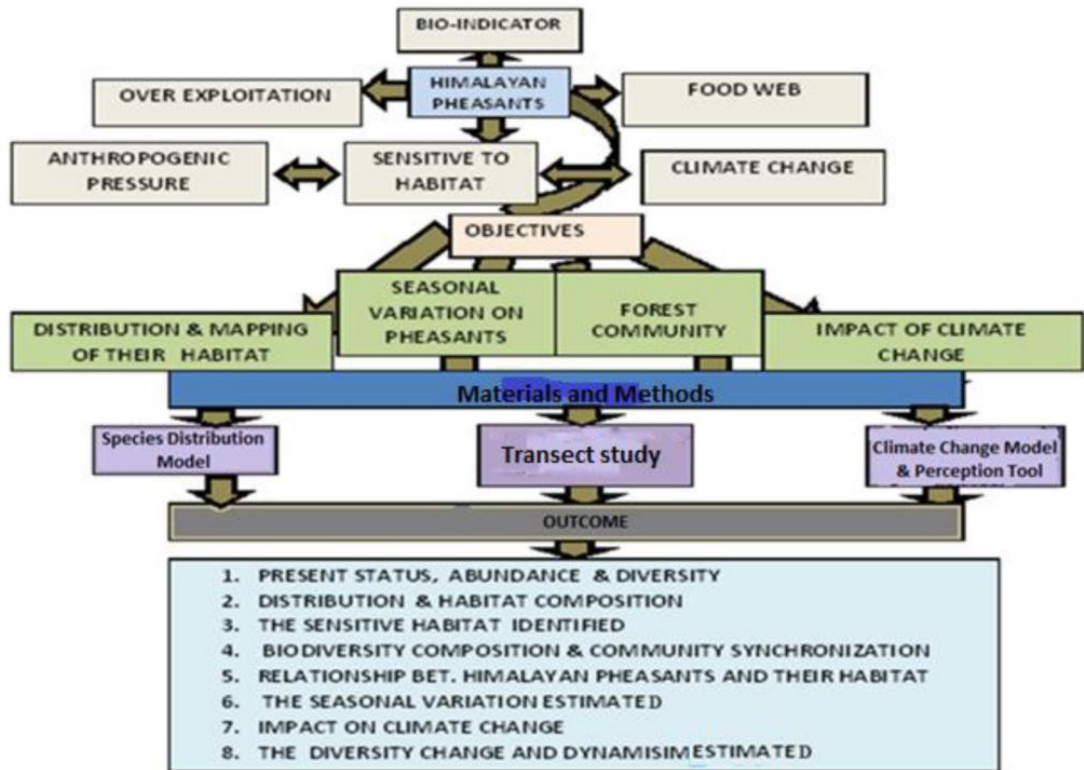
BIO-INDICATOR

HIMALAYAN PHEASANTS

OVER EXPLOITATION

FOOD WEB

ANTHROPOGENIC PRESSURE

SENSITIVE TO HABITAT

CLIMATE CHANGE

OBJECTIVES

DISTRIBUTION & MAPPING OF THEIR HABITAT

SEASONAL VARIATION ON PHEASANTS

FOREST COMMUNITY

IMPACT OF CLIMATE CHANGE

Materials and Methods

Species Distribution Model

Transect study

Climate Change Model & Perception Tool

OUTCOME

1. PRESENT STATUS, ABUNDANCE & DIVERSITY
2. DISTRIBUTION & HABITAT COMPOSITION
3. THE SENSITIVE HABITAT IDENTIFIED
4. BIODIVERSITY COMPOSITION & COMMUNITY SYNCHRONIZATION
5. RELATIONSHIP BET. HIMALAYAN PHEASANTS AND THEIR HABITAT
6. THE SEASONAL VARIATION ESTIMATED
7. IMPACT ON CLIMATE CHANGE
8. THE DIVERSITY CHANGE AND DYNAMISIM ESTIMATED